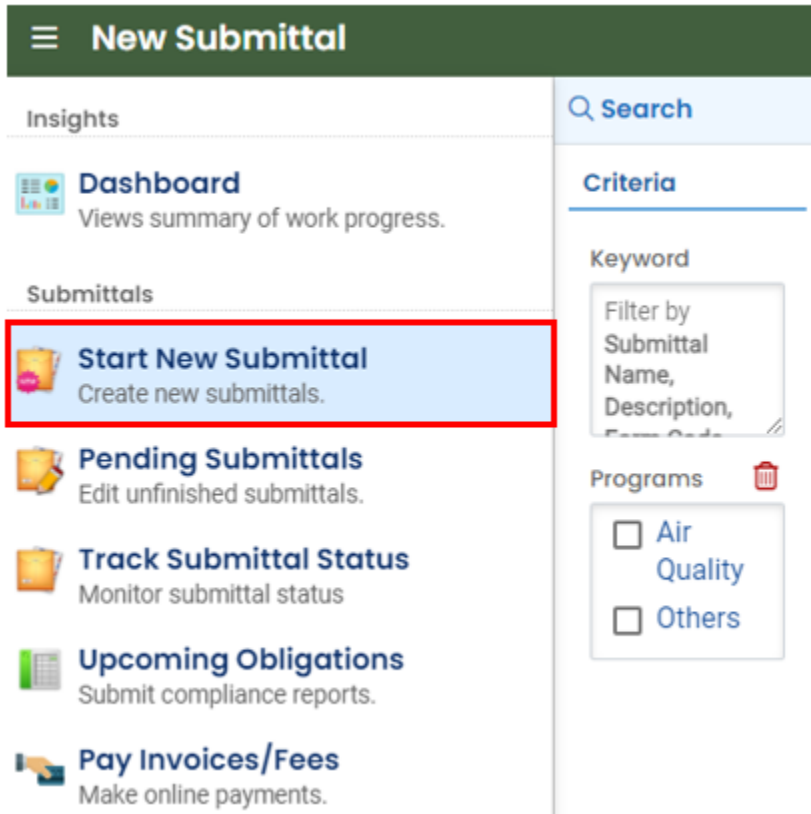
New Submittal

Insights

Dashboard
Views summary of work progress.

Submittals

Start New Submittal
Create new submittals.

Pending Submittals
Edit unfinished submittals.

Track Submittal Status
Monitor submittal status

Upcoming Obligations
Submit compliance reports.

Pay Invoices/Fees
Make online payments.

Search

Criteria

Keyword

Filter by Submittal Name, Description, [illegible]

Programs

Air Quality

Others